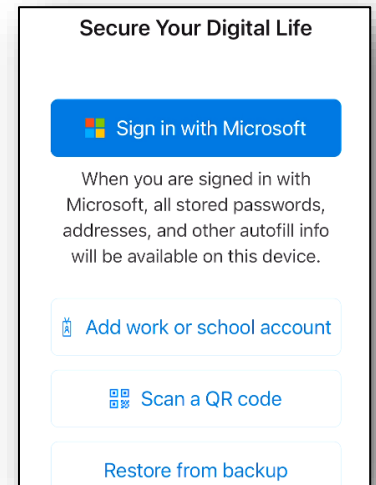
Secure Your Digital Life

Sign in with Microsoft

When you are signed in with Microsoft, all stored passwords, addresses, and other autofill info will be available on this device.

Add work or school account

Scan a QR code

Restore from backup